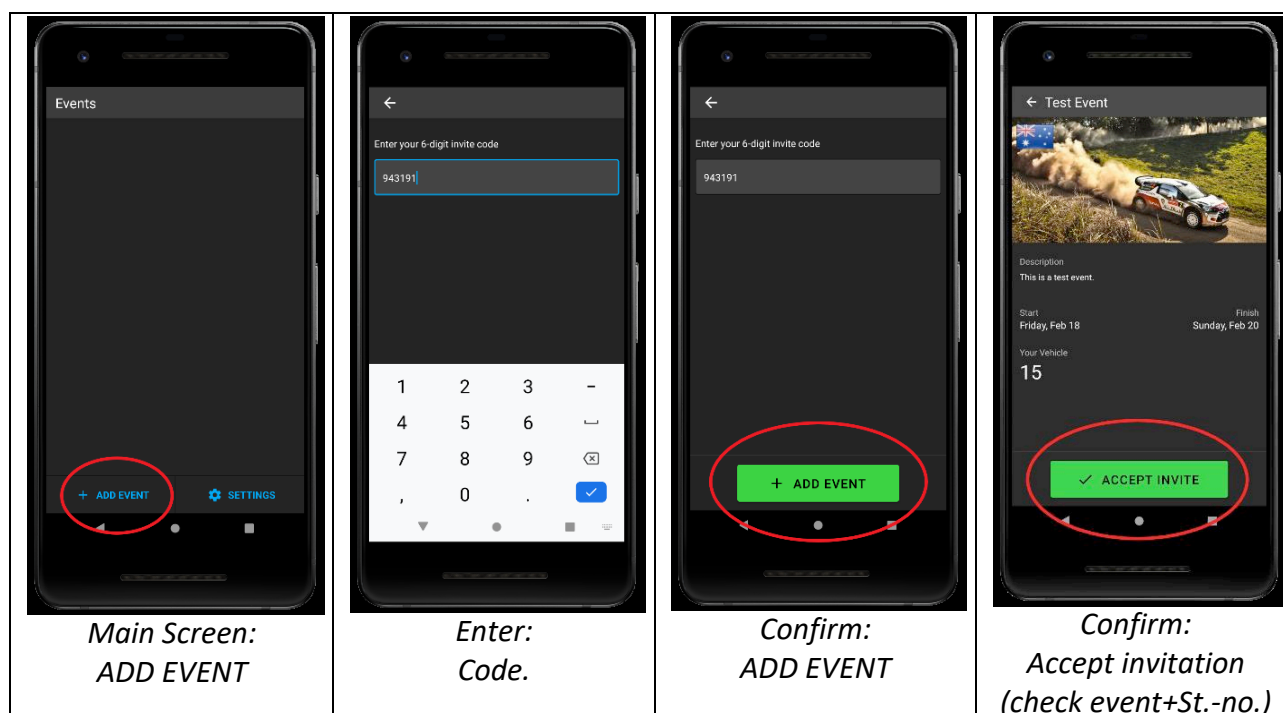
Events

+ ADD EVENT

SETTINGS

Main Screen: ADD EVENT

←

Enter your 6-digit invite code

943191

| 1 | 2 | 3 | – |
|---|---|---|---|
| 4 | 5 | 6 | ⎵ |
| 7 | 8 | 9 | ⌫ |
| , | 0 | . | ✓ |

Enter: Code.

←

Enter your 6-digit invite code

943191

+ ADD EVENT

Confirm: ADD EVENT

← Test Event

Description

This is a test event.

Start

Friday, Feb 18

Finish

Sunday, Feb 20

Your Vehicle

15

✓ ACCEPT INVITE

Confirm: Accept invitation (check event+St.-no.)